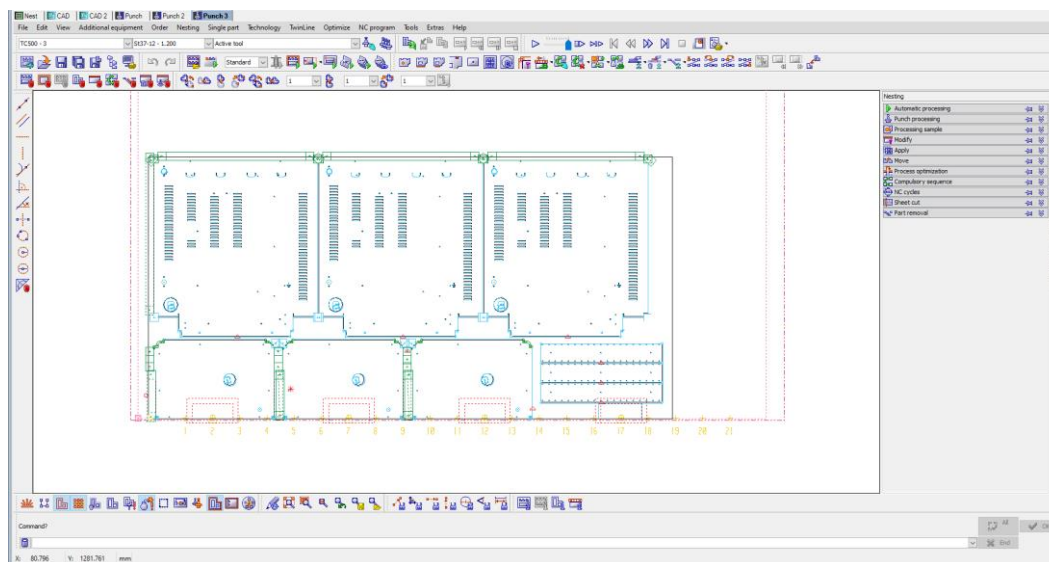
Nest | CAD | CAD 2 | Punch | Punch 2 | Punch 3

File Edit View Additional equipment Order Nesting Single part Technology TwinLine Optimize NC program Tools Extras Help

TC500 - 3 | St37-12 - 1.200 | Active tool

Standard

1 | 1 | 1

Nesting
Automatic processing
Punch processing
Processing sample
Modify
Apply
Move
Process optimization
Compulsory sequence
NC cycles
Sheet cut
Part removal

1 2 3 4 5 6 7 8 9 10 11 12 13 14 15 16 17 18 19 20 21

Command?

End

X: 80.796 Y: 1281.761 mm